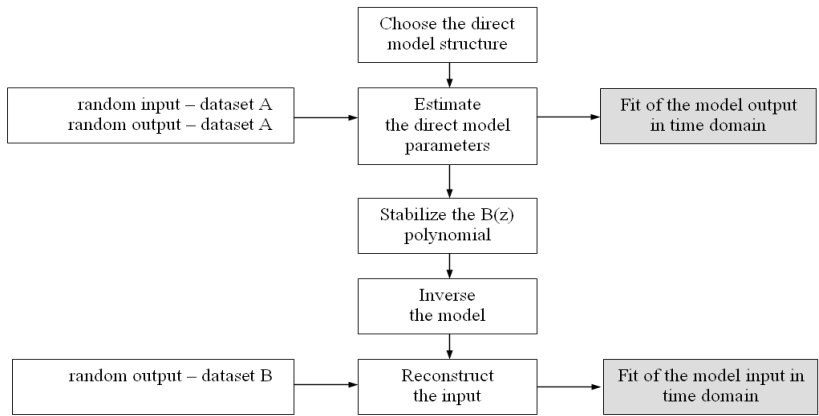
Choose the direct model structure

random input – dataset A
random output – dataset A

Estimate the direct model parameters

Fit of the model output in time domain

Stabilize the B(z) polynomial

Inverse the model

random output – dataset B

Reconstruct the input

Fit of the model input in time domain